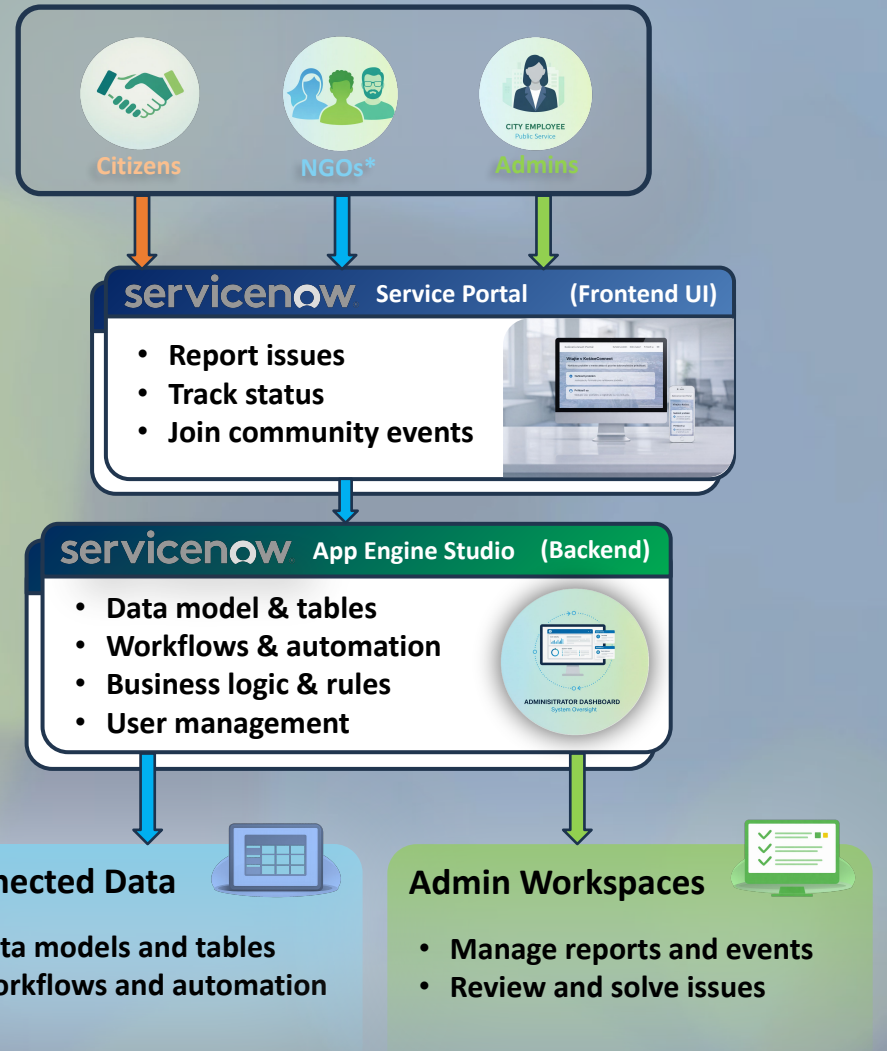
Citizens

NGOs*

CITY EMPLOYEE
Public Service

Admins

servicenow Service Portal (Frontend UI)

- Report issues
- Track status
- Join community events

servicenow App Engine Studio (Backend)

- Data model & tables
- Workflows & automation
- Business logic & rules
- User management

ADMINISTRATOR DASHBOARD
System Oversight

nected Data

ta models and tables
orkflows and automation

Admin Workspaces

- Manage reports and events
- Review and solve issues